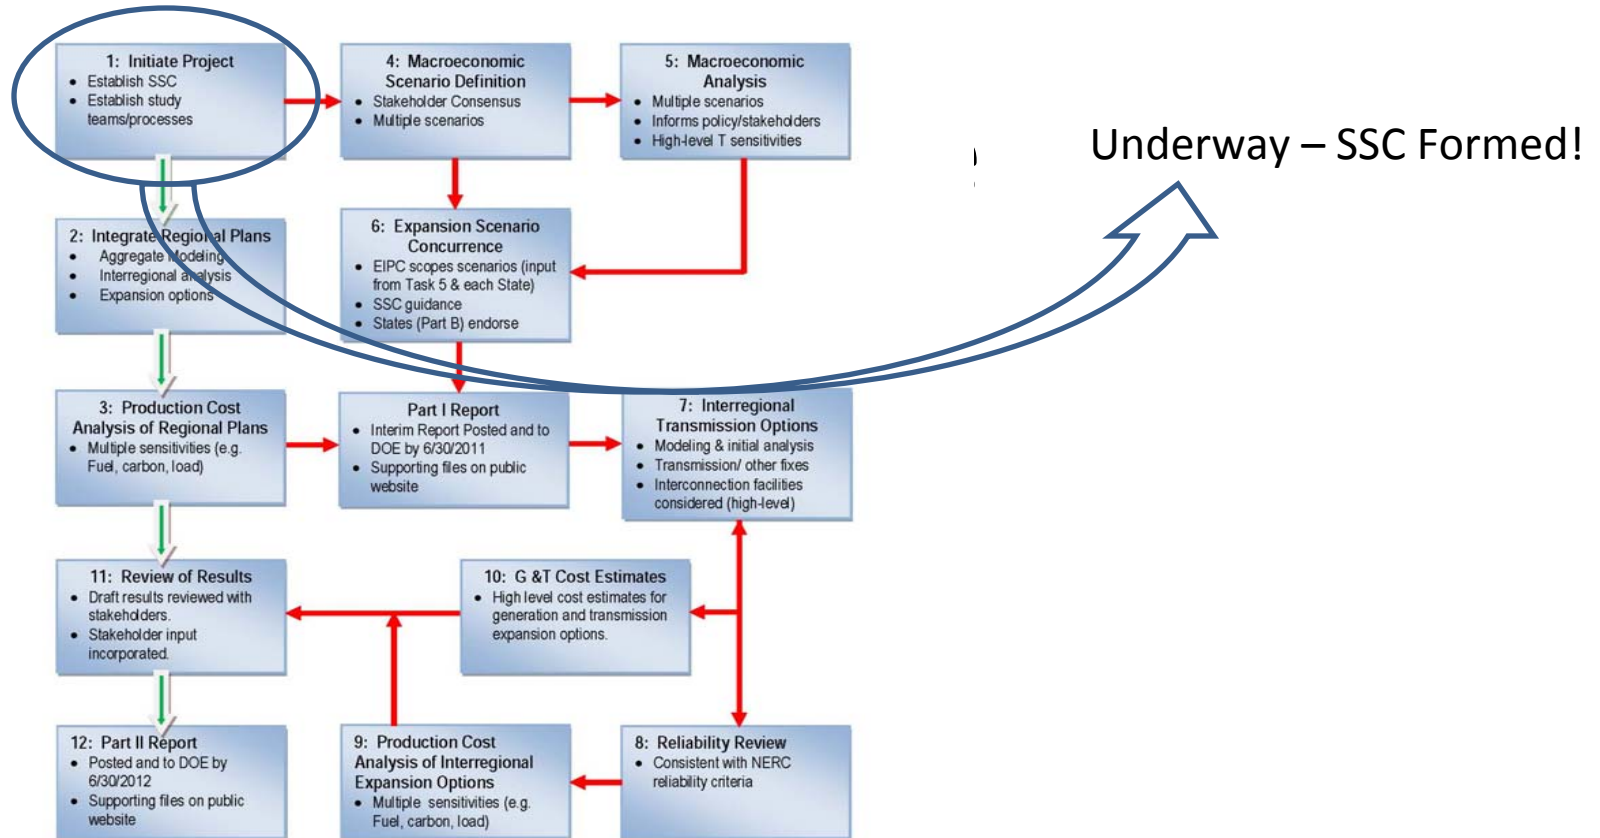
1: Initiate Project
- Establish SSC
- Establish study teams/processes

4: Macroeconomic Scenario Definition
- Stakeholder Consensus
- Multiple scenarios

5: Macroeconomic Analysis
- Multiple scenarios
- Informs policy/stakeholders
- High-level T sensitivities

Underway – SSC Formed!

2: Integrate Regional Plans
- Aggregate Modeling
- Interregional analysis
- Expansion options

6: Expansion Scenario Concurrence
- EIPC scopes scenarios (input from Task 5 & each State)
- SSC guidance
- States (Part B) endorse

3: Production Cost Analysis of Regional Plans
- Multiple sensitivities (e.g. Fuel, carbon, load)

Part I Report
- Interim Report Posted and to DOE by 6/30/2011
- Supporting files on public website

7: Interregional Transmission Options
- Modeling & initial analysis
- Transmission/ other fixes
- Interconnection facilities considered (high-level)

11: Review of Results
- Draft results reviewed with stakeholders.
- Stakeholder input incorporated.

10: G &T Cost Estimates
- High level cost estimates for generation and transmission expansion options.

12: Part II Report
- Posted and to DOE by 6/30/2012
- Supporting files on public website

9: Production Cost Analysis of Interregional Expansion Options
- Multiple sensitivities (e.g. Fuel, carbon, load)

8: Reliability Review
- Consistent with NERC reliability criteria